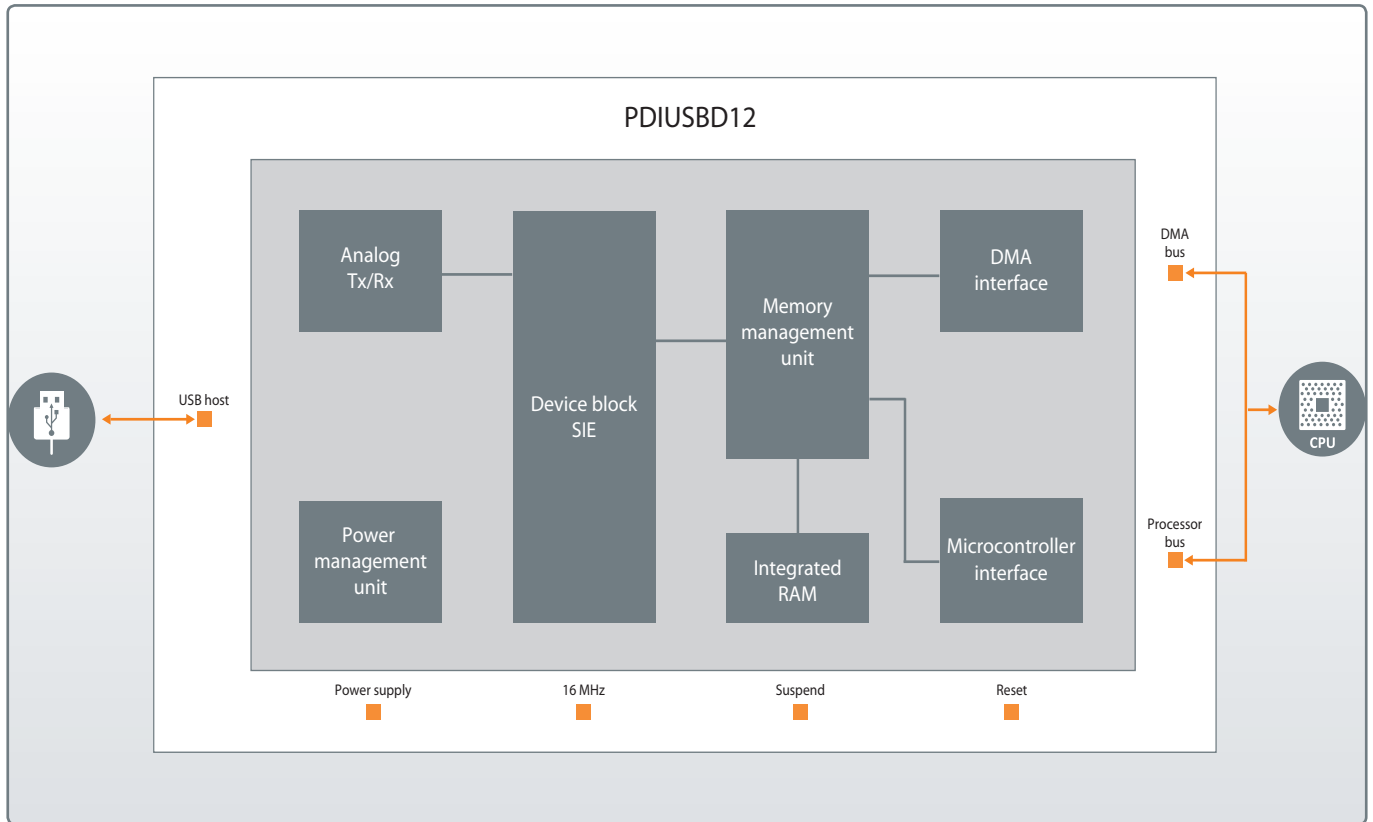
PDIUSBD12

Analog Tx/Rx

Device block SIE

Memory management unit

DMA interface

Power management unit

Integrated RAM

Microcontroller interface

USB host

DMA bus

Processor bus

CPU

Power supply

16 MHz

Suspend

Reset